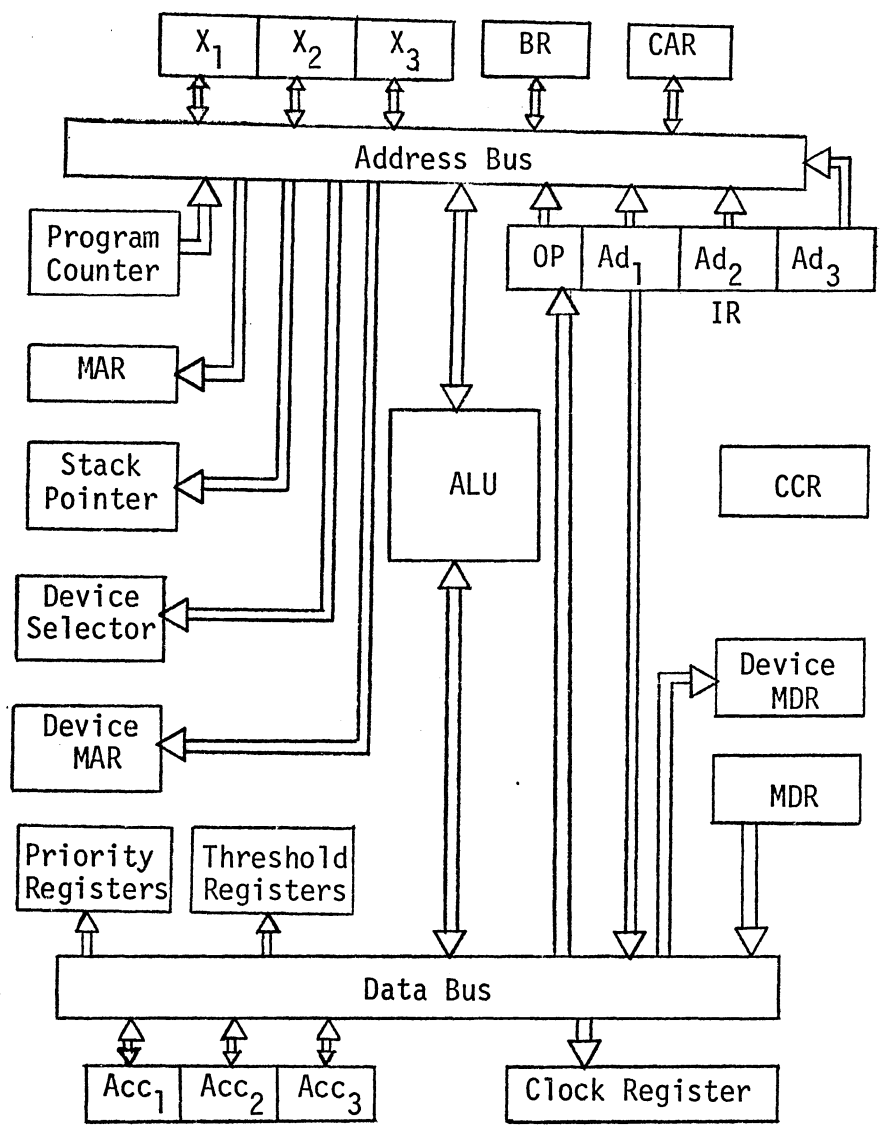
$X_1$ $X_2$ $X_3$ BR CAR

Address Bus

Program Counter

OP $Ad_1$ $Ad_2$ $Ad_3$

IR

MAR

Stack Pointer

ALU

CCR

Device Selector

Device MDR

Device MAR

MDR

Priority Registers

Threshold Registers

Data Bus

$Acc_1$ $Acc_2$ $Acc_3$

Clock Register